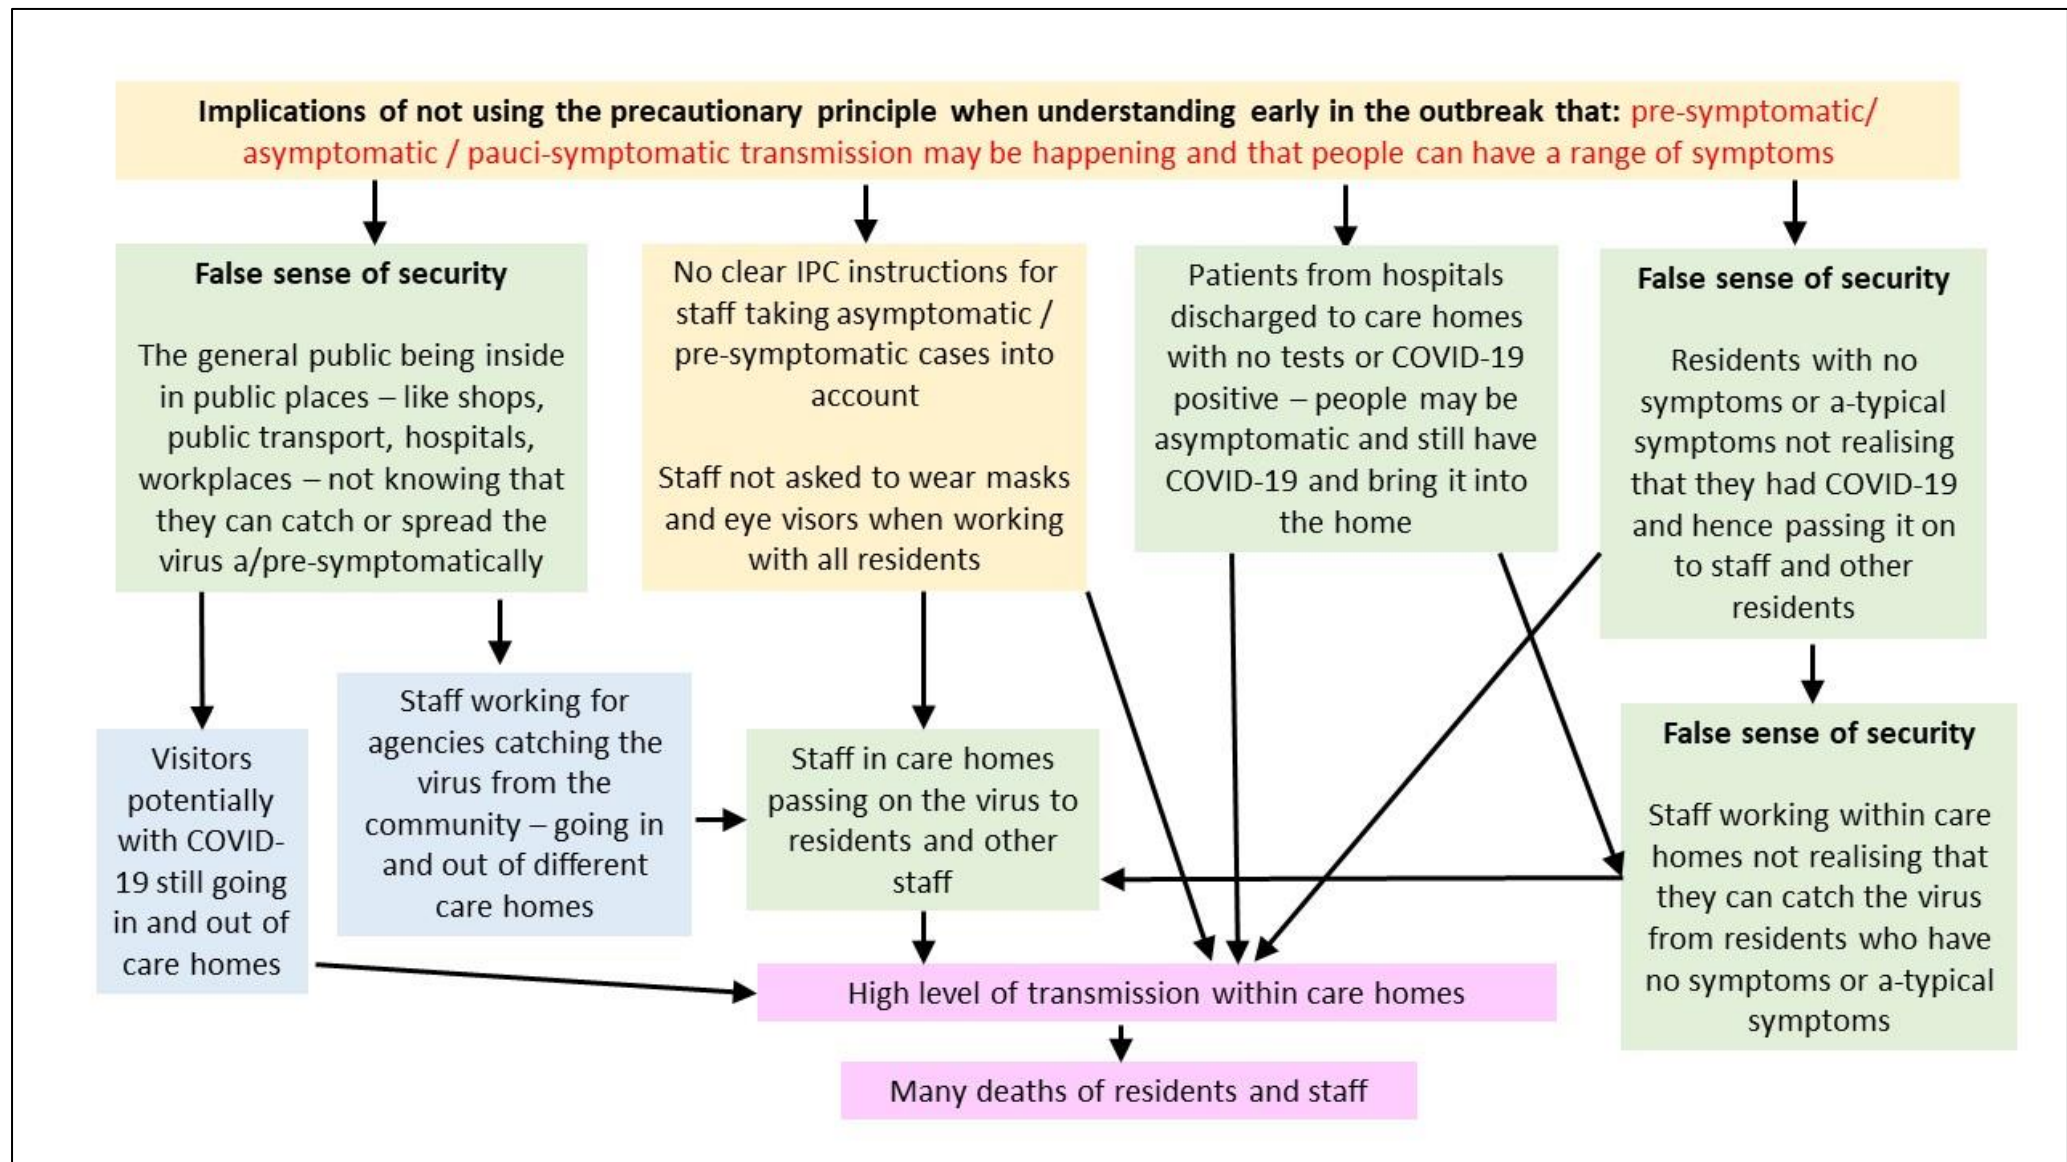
Implications of not using the precautionary principle when understanding early in the outbreak that: pre-symptomatic/ asymptomatic / pauci-symptomatic transmission may be happening and that people can have a range of symptoms

False sense of security

The general public being inside in public places – like shops, public transport, hospitals, workplaces – not knowing that they can catch or spread the virus a/pre-symptomatically

No clear IPC instructions for staff taking asymptomatic / pre-symptomatic cases into account

Staff not asked to wear masks and eye visors when working with all residents

Patients from hospitals discharged to care homes with no tests or COVID-19 positive – people may be asymptomatic and still have COVID-19 and bring it into the home

False sense of security

Residents with no symptoms or a-typical symptoms not realising that they had COVID-19 and hence passing it on to staff and other residents

Visitors potentially with COVID-19 still going in and out of care homes

Staff working for agencies catching the virus from the community – going in and out of different care homes

Staff in care homes passing on the virus to residents and other staff

False sense of security

Staff working within care homes not realising that they can catch the virus from residents who have no symptoms or a-typical symptoms

High level of transmission within care homes

Many deaths of residents and staff